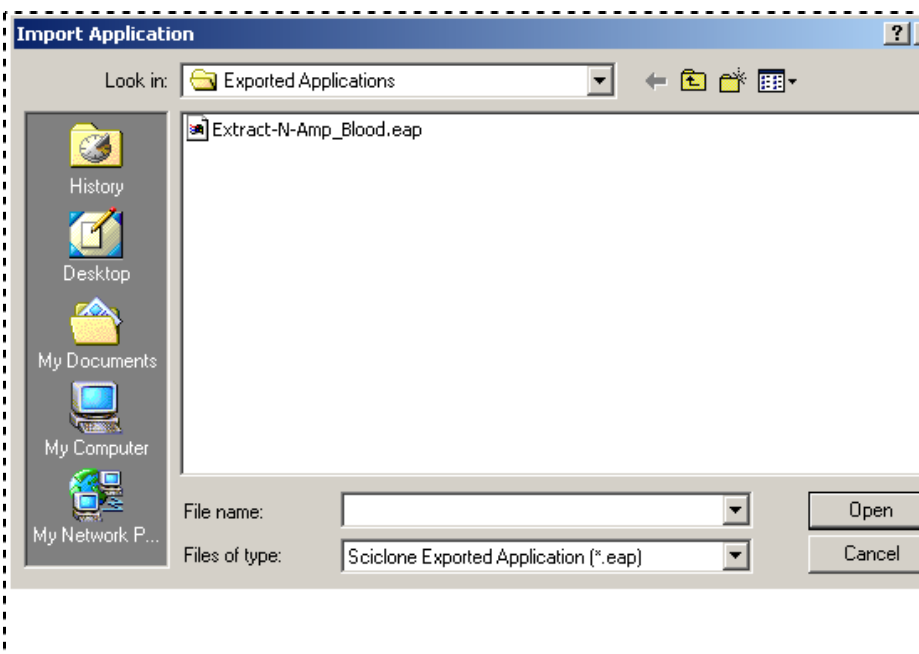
Import Application

?

Look in: Exported Applications

History

Desktop

My Documents

My Computer

My Network P...

Extract-N-Amp_Blood.eap

File name:

Files of type: Sciclone Exported Application (*.eap)

Open

Cancel